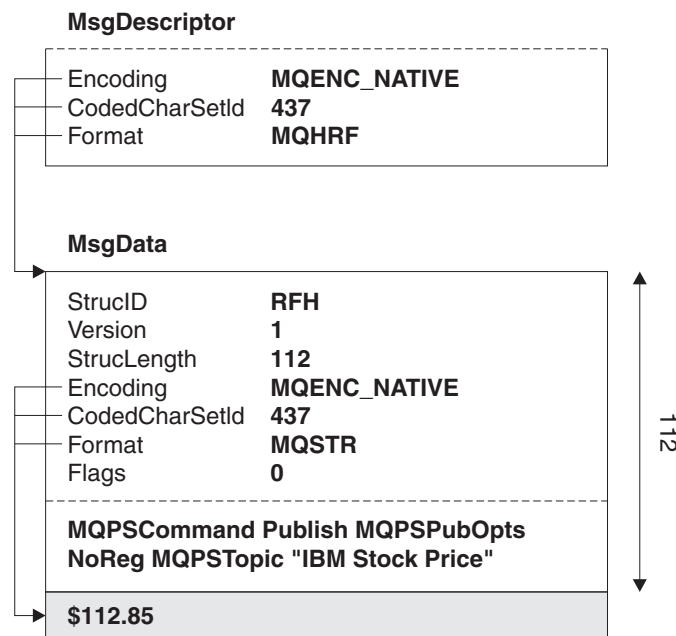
MsgDescriptor

| | |
|---|---|
| Encoding | MQENC_NATIVE |
| CodedCharSetId | 437 |
| Format | MQHRF |

MsgData

| | |
|---|---|
| StrucID | RFH |
| Version | 1 |
| StrucLength | 112 |
| Encoding | MQENC_NATIVE |
| CodedCharSetId | 437 |
| Format | MQSTR |
| Flags | 0 |

MQPSCommand Publish MQPSPubOpts NoReg MQPSTopic "IBM Stock Price"

$112.85

112